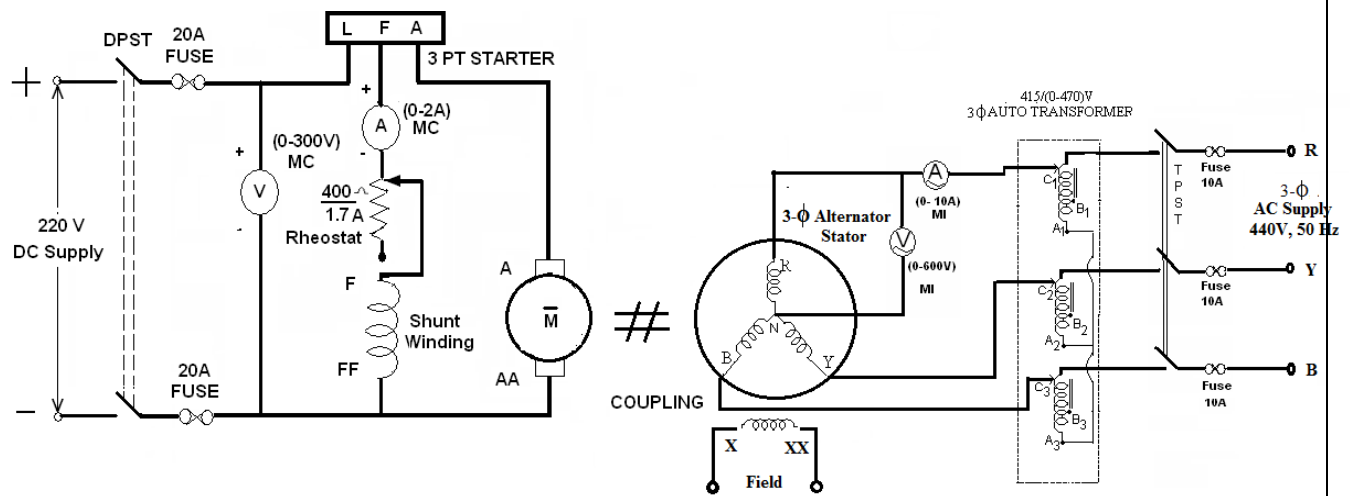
L F A

DPST 20A FUSE

3 PT STARTER

+

(0-2A) MC

A

(0-300V) MC

V

$\frac{400\Omega}{1.7A}$

Rheostat

220 V DC Supply

F

Shunt Winding

FF

A

$\bar{M}$

AA

20A FUSE

−

COUPLING

415/(0-470)V
3ϕAUTO TRANSFORMER

3-ϕ Alternator Stator

A

(0- 10A) MI

V

(0-600V) MI

R

N

B

Y

X XX

Field

$C_1$ $B_1$ $A_1$

$C_2$ $B_2$ $A_2$

$C_3$ $B_3$ $A_3$

T P S T

Fuse 10A

R

3-ϕ
AC Supply
440V, 50 Hz

Fuse 10A

Y

Fuse 10A

B